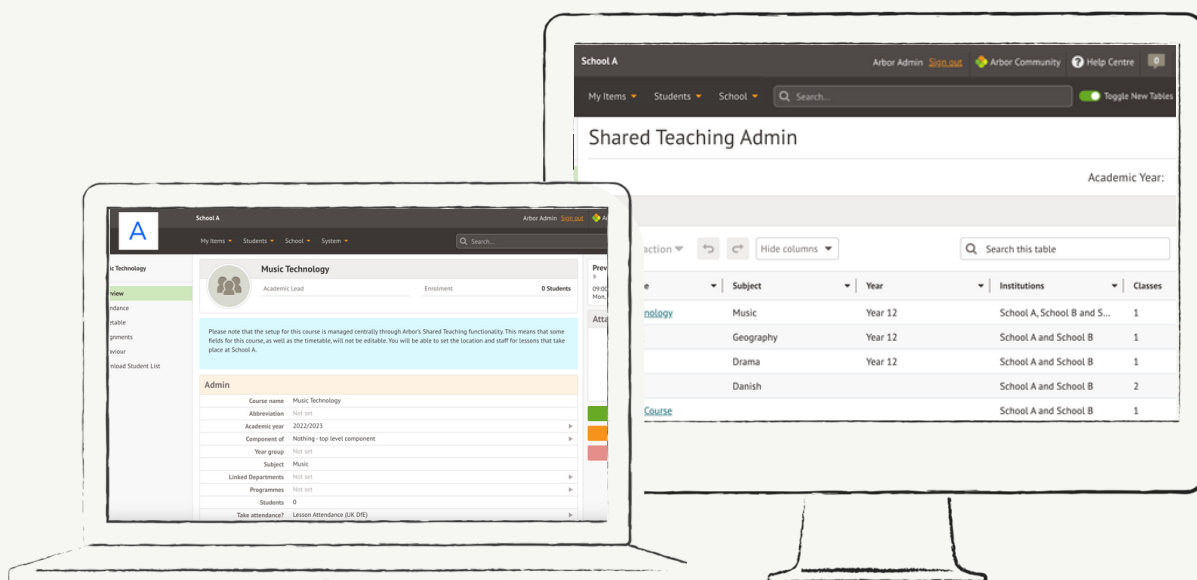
School A

Arbor Admin Sign out

Arbor Community

Help Centre

My Items

Students

School

Search...

Toggle New Tables

Shared Teaching Admin

Academic Year:

action

Hide columns

Search this table

| e | Subject | Year | Institutions | Classes |
|---|---|---|---|---|
| nology | Music | Year 12 | School A, School B and S... | 1 |
| | Geography | Year 12 | School A and School B | 1 |
| | Drama | Year 12 | School A and School B | 1 |
| | Danish | | School A and School B | 2 |
| Course | | | School A and School B | 1 |

A

School A

Arbor Admin Sign out

My Items

Students

School

System

Search...

ic Technology

rview

ndance

etable

gments

aviour

nload Student List

Music Technology

Academic Lead

Enrolment

0 Students

Prev

09:00

Mon,

Atta

Please note that the setup for this course is managed centrally through Arbor's Shared Teaching functionality. This means that some fields for this course, as well as the timetable, will not be editable. You will be able to set the location and staff for lessons that take place at School A.

Admin

| | |
|---|---|
| Course name | Music Technology |
| Abbreviation | Not set |
| Academic year | 2022/2023 |
| Component of | Nothing - top level component |
| Year group | Not set |
| Subject | Music |
| Linked Departments | Not set |
| Programmes | Not set |
| Students | 0 |
| Take attendance? | Lesson Attendance (UK DfE) |